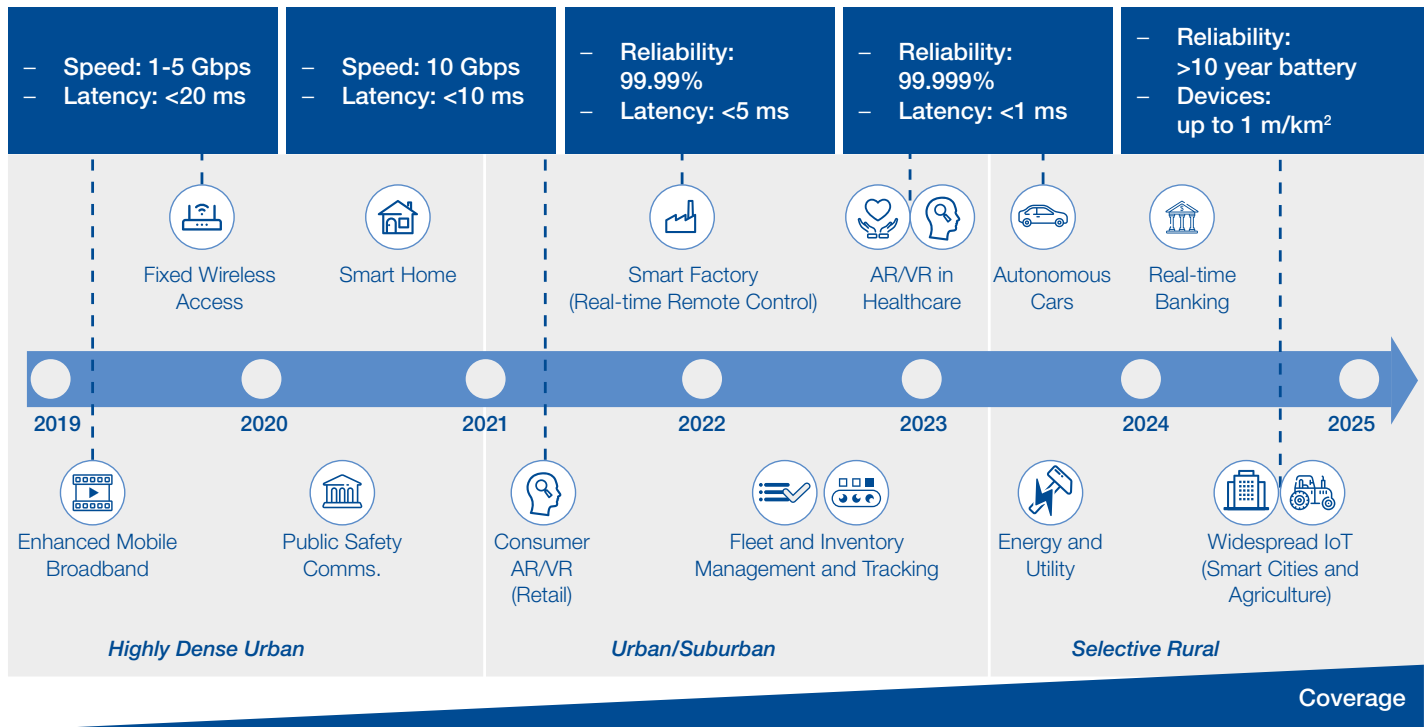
– Speed: 1-5 Gbps
– Latency: <20 ms

– Speed: 10 Gbps
– Latency: <10 ms

– Reliability: 99.99%
– Latency: <5 ms

– Reliability: 99.999%
– Latency: <1 ms

– Reliability: >10 year battery
– Devices: up to 1 m/km$^2$

Fixed Wireless Access

Smart Home

Smart Factory (Real-time Remote Control)

AR/VR in Healthcare

Autonomous Cars

Real-time Banking

2019

2020

2021

2022

2023

2024

2025

Enhanced Mobile Broadband

Public Safety Comms.

Consumer AR/VR (Retail)

Fleet and Inventory Management and Tracking

Energy and Utility

Widespread IoT (Smart Cities and Agriculture)

Highly Dense Urban

Urban/Suburban

Selective Rural

Coverage